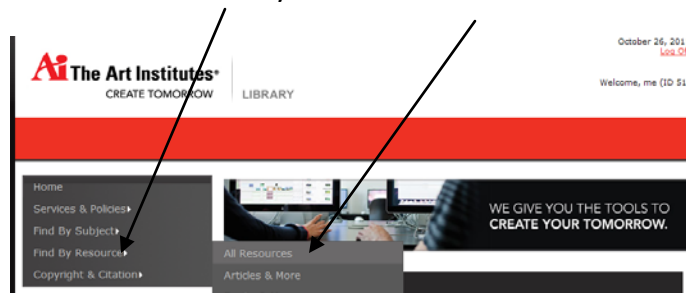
Ai The Art Institutes®
CREATE TOMORROW
LIBRARY

October 26, 201
Log Of

Welcome, me (ID 51

Home
Services & Policies
Find By Subject
Find By Resource
Copyright & Citation

All Resources
Articles & More

WE GIVE YOU THE TOOLS TO
CREATE YOUR TOMORROW.